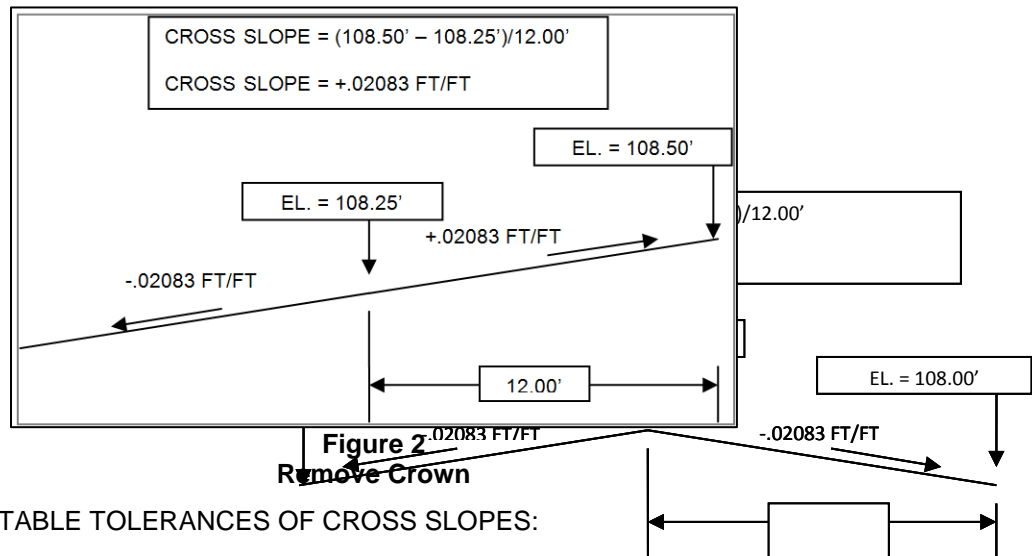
CROSS SLOPE = (108.50' – 108.25')/12.00'

CROSS SLOPE = +.02083 FT/FT

EL. = 108.50'

EL. = 108.25'

)/12.00'

+.02083 FT/FT

-.02083 FT/FT

12.00'

EL. = 108.00'

Figure 2

.02083 FT/FT

-.02083 FT/FT

Remove Crown

TABLE TOLERANCES OF CROSS SLOPES: